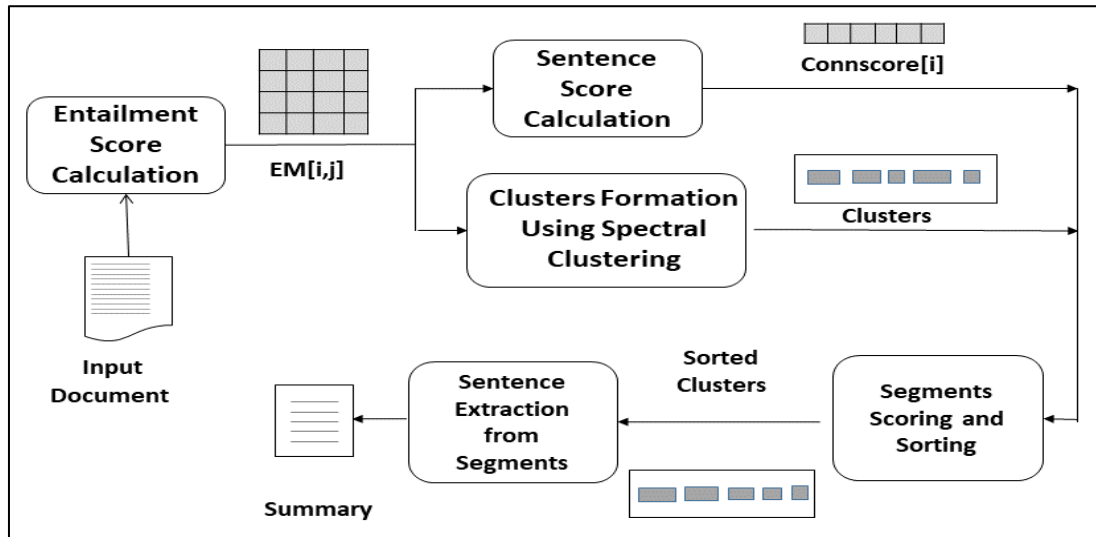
Entailment Score Calculation

EM[i,j]

Input Document

Sentence Score Calculation

Connscore[i]

Clusters Formation Using Spectral Clustering

Clusters

Sorted Clusters

Segments Scoring and Sorting

Sentence Extraction from Segments

Summary